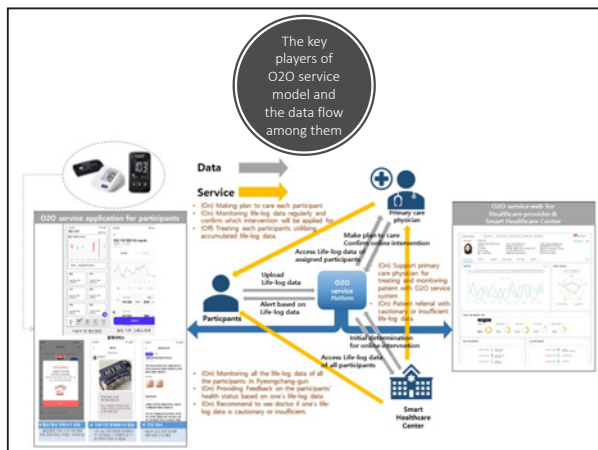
The key players of O2O service model and the data flow among them

Data

Service

• [Off] Making plan to care each participant
• [On] Monitoring life-log data regularly and confirm which intervention will be applied for.
• [Off] Treating each participants utilizing accumulated life-log data.

Primary care physician

Make plan to care
Confirm online intervention

Access Life-log data of assigned participants

O2O service application for participants

Upload Life-log data

Alert based on Life-log data

Particpants

O2O service Platform

• [On] Support primary care physician for treating and monitoring patient with O2O service system
• [On] Patient referral with cautionary or insufficient life-log data

Initial determination for online intervention

Access Life-log data of all participants

• [On] Monitoring all the life-log data of all the participants in Pyeongchang-gun
• [On] Providing Feedback on the participants' health status based on one's life-log data
• [On] Recommend to see doctor if one's life-log data is cautionary or insufficient.

Smart Healthcare Center

O2O service web for Healthcare provider & Smart Healthcare Center